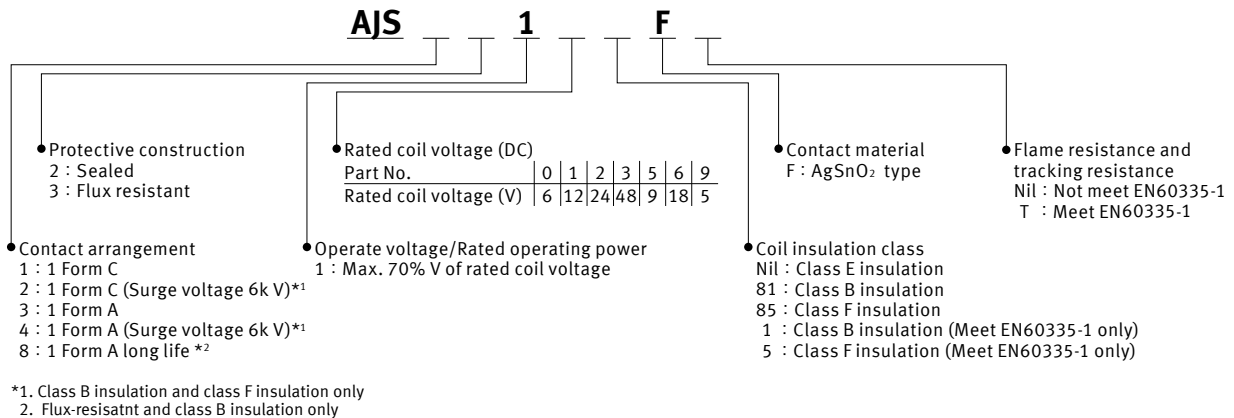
AJS 1 F

Protective construction
2 : Sealed
3 : Flux resistant

Rated coil voltage (DC)

| Part No. | 0 | 1 | 2 | 3 | 5 | 6 | 9 |
|---|---|---|---|---|---|---|---|
| Rated coil voltage (V) | 6 | 12 | 24 | 48 | 9 | 18 | 5 |

Contact material
F : $AgSnO_2$ type

Flame resistance and tracking resistance
Nil : Not meet EN60335-1
T : Meet EN60335-1

Contact arrangement
1 : 1 Form C
2 : 1 Form C (Surge voltage 6k V)*1
3 : 1 Form A
4 : 1 Form A (Surge voltage 6k V)*1
8 : 1 Form A long life *2

Operate voltage/Rated operating power
1 : Max. 70% V of rated coil voltage

Coil insulation class
Nil : Class E insulation
81 : Class B insulation
85 : Class F insulation
1 : Class B insulation (Meet EN60335-1 only)
5 : Class F insulation (Meet EN60335-1 only)

*1. Class B insulation and class F insulation only
2. Flux-resisatnt and class B insulation only